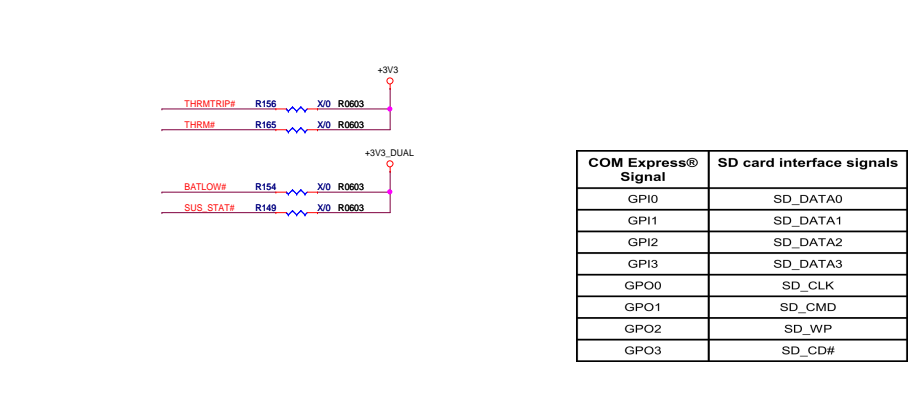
+3V3

THRMTRIP# R156 X/0 R0603

THRM# R165 X/0 R0603

+3V3_DUAL

BATLOW# R154 X/0 R0603

SUS_STAT# R149 X/0 R0603

| COM Express® Signal | SD card interface signals |
|---|---|
| GPI0 | SD_DATA0 |
| GPI1 | SD_DATA1 |
| GPI2 | SD_DATA2 |
| GPI3 | SD_DATA3 |
| GPO0 | SD_CLK |
| GPO1 | SD_CMD |
| GPO2 | SD_WP |
| GPO3 | SD_CD# |